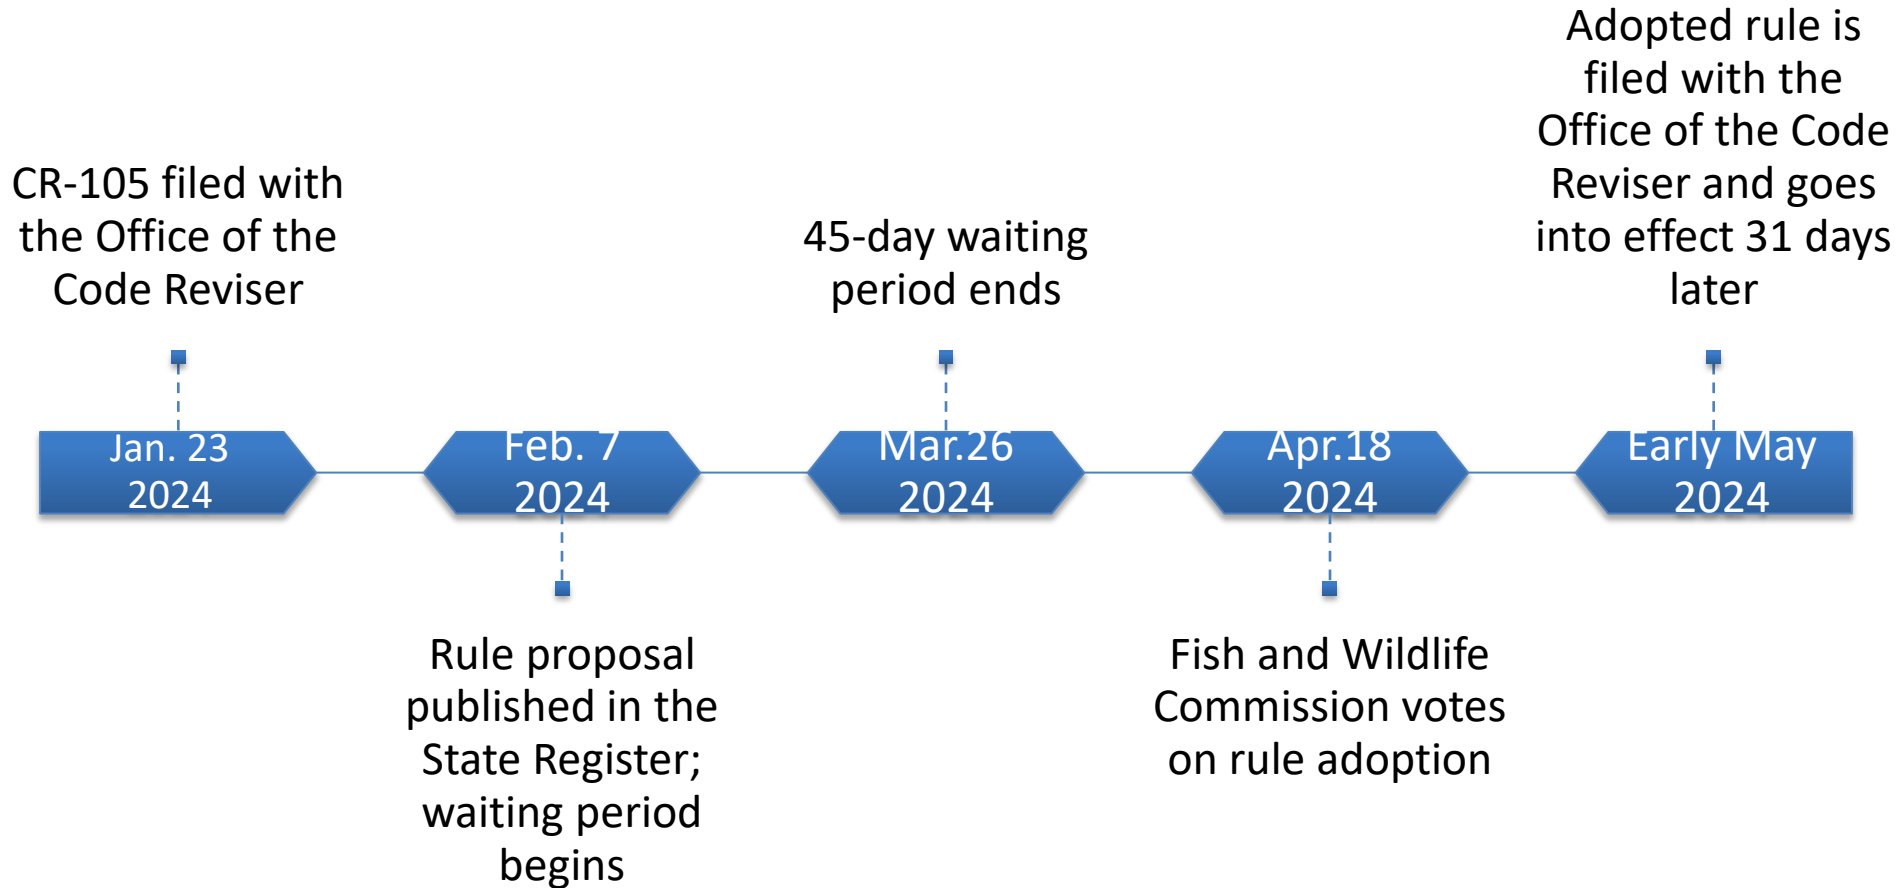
CR-105 filed with the Office of the Code Reviser

Jan. 23 2024

Feb. 7 2024

Rule proposal published in the State Register; waiting period begins

45-day waiting period ends

Mar.26 2024

Apr.18 2024

Fish and Wildlife Commission votes on rule adoption

Adopted rule is filed with the Office of the Code Reviser and goes into effect 31 days later

Early May 2024